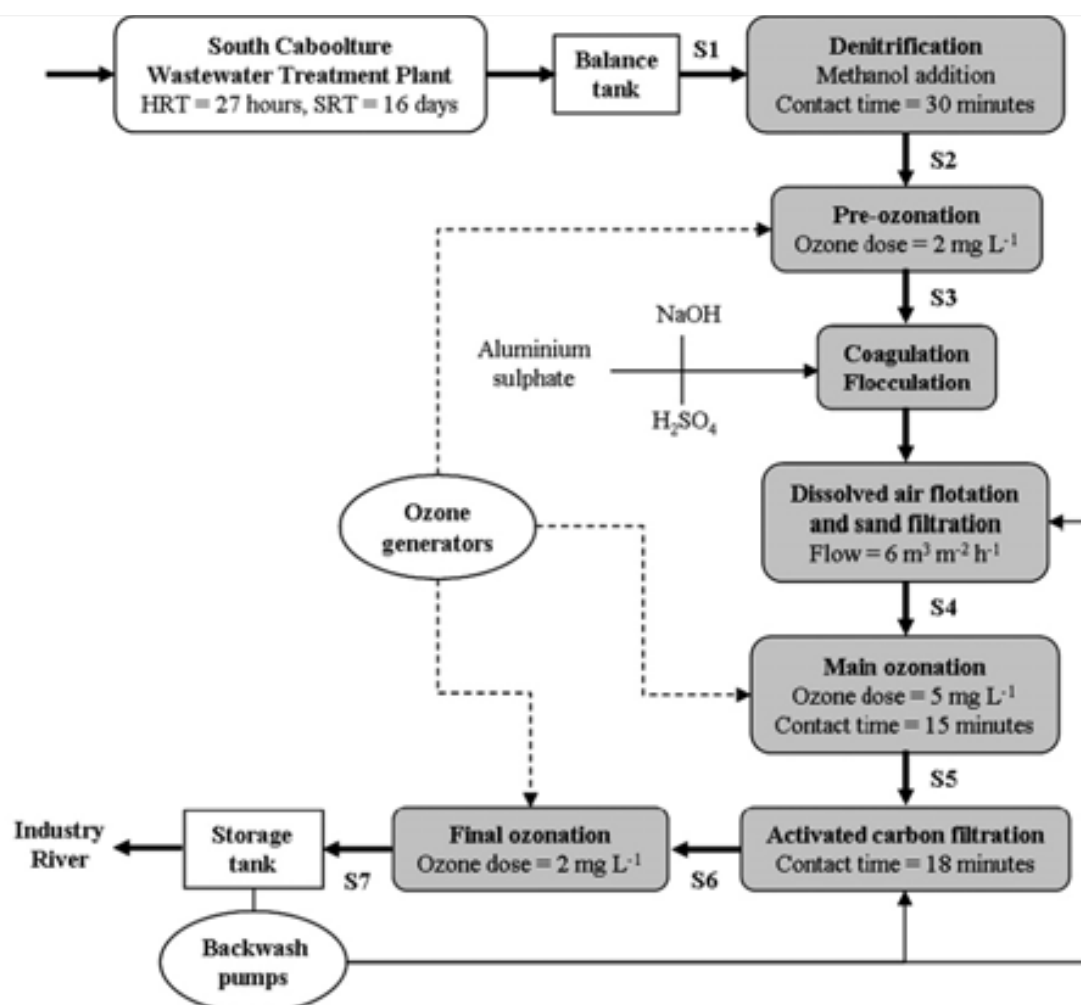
South Caboolture Wastewater Treatment Plant
HRT = 27 hours, SRT = 16 days

Balance tank

S1

Denitrification
Methanol addition
Contact time = 30 minutes

S2

Pre-ozonation
Ozone dose = 2 mg $L^{-1}$

S3

NaOH

Aluminium sulphate

$H_2SO_4$

Coagulation
Flocculation

Ozone generators

Dissolved air flotation and sand filtration
Flow = 6 $m^3$ $m^{-2}$ $h^{-1}$

S4

Main ozonation
Ozone dose = 5 mg $L^{-1}$
Contact time = 15 minutes

S5

Industry
River

Storage tank

S7

Final ozonation
Ozone dose = 2 mg $L^{-1}$

S6

Activated carbon filtration
Contact time = 18 minutes

Backwash pumps